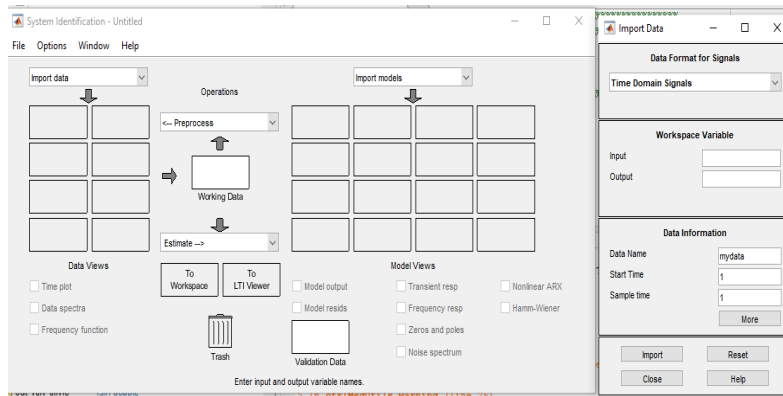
System Identification - Untitled

File Options Window Help

Import data

Operations

Import models

<-- Preprocess

Working Data

Estimate -->

Data Views

To Workspace

To LTI Viewer

Model Views

Time plot

Data spectra

Frequency function

Model output

Model resids

Transient resp

Frequency resp

Zeros and poles

Noise spectrum

Nonlinear ARX

Hamm-Wiener

Trash

Validation Data

Enter input and output variable names.

Import Data

Data Format for Signals

Time Domain Signals

Workspace Variable

Input

Output

Data Information

Data Name mydata

Start Time 1

Sample time 1

More

Import

Reset

Close

Help